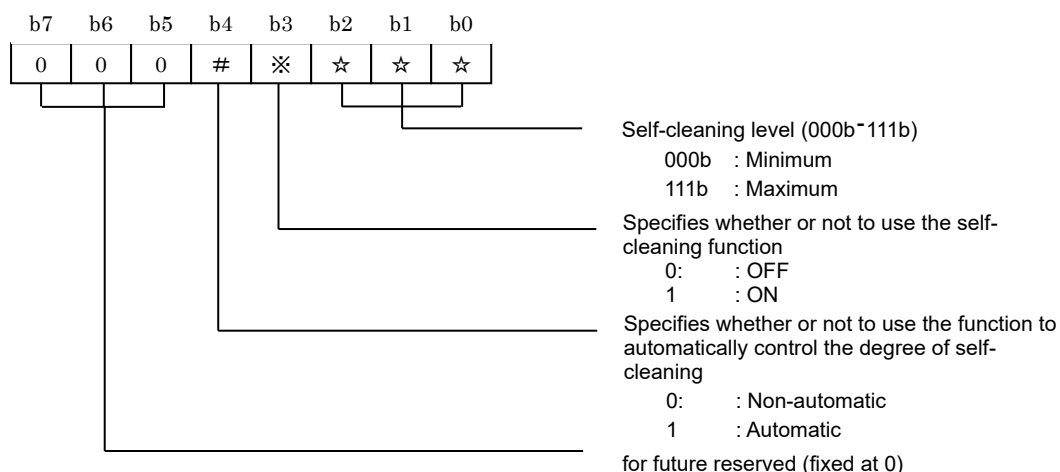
| b7 | b6 | b5 | b4 | b3 | b2 | b1 | b0 |
|---|---|---|---|---|---|---|---|
| 0 | 0 | 0 | # | ※ | ☆ | ☆ | ☆ |

Self-cleaning level (000b‐111b)
000b : Minimum
111b : Maximum

Specifies whether or not to use the self-cleaning function
0: : OFF
1 : ON

Specifies whether or not to use the function to automatically control the degree of self-cleaning
0: : Non-automatic
1 : Automatic

for future reserved (fixed at 0)